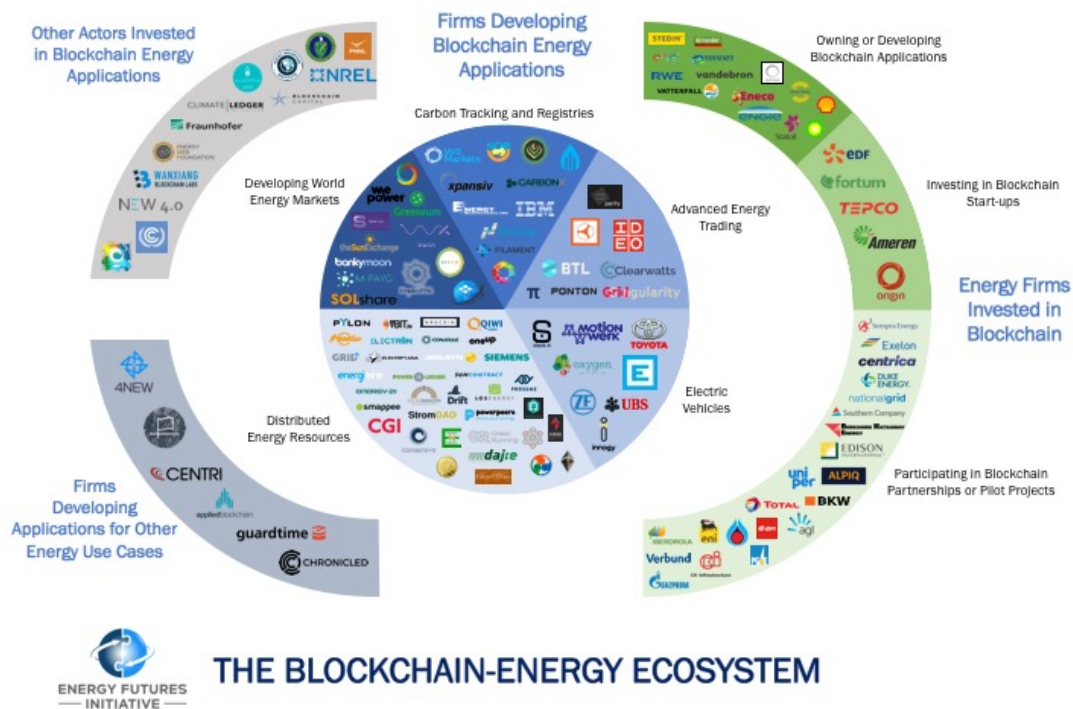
Other Actors Invested in Blockchain Energy Applications

NREL

CLIMATE LEDGER

BLOCKCHAIN CAPITAL

Fraunhofer

ENERGY WEB FOUNDATION

WANXIANG BLOCKCHAIN LABS

NEW 4.0

Firms Developing Blockchain Energy Applications

Carbon Tracking and Registries

Developing World Energy Markets

Advanced Energy Trading

Distributed Energy Resources

Electric Vehicles

xpansiv

CARBON X

IBM

ENERGY BLOCKCHAIN LABS

FILAMENT

we power

Greeneum

theSunExchange

bankymoon

M-PAYG

SOLshare

IDEO

BTL

Clearwatts

PONTON

Gridsingularity

PYLON

QIWI

ELECTRON

CONJOULE

oneUp

GRID+

SIEMENS

energy

POWER LEDGER

sonnen

StromDAO

Drift

powerpeers

LO3 ENERGY

CGI

smappee

WePower

motionwerk

TOYOTA

oxygen

ZF

UBS

innogy

Owning or Developing Blockchain Applications

STEDIN

RWE

vandebron

VATTENFALL

Eneco

ENGIE

Statoil

Investing in Blockchain Start-ups

EDF

fortum

TEPCO

Ameren

origin

Energy Firms Invested in Blockchain

Sempra Energy

Exelon

centrica

DUKE ENERGY

nationalgrid

Southern Company

EDISON INTERNATIONAL

Participating in Blockchain Partnerships or Pilot Projects

uniper

ALPIQ

TOTAL

BKW

agl

IBERDROLA

eni

Verbund

GAZPROM

Firms Developing Applications for Other Energy Use Cases

4NEW

CENTRI

appliedblockchain

guardtime

CHRONICLED

ENERGY FUTURES INITIATIVE

THE BLOCKCHAIN-ENERGY ECOSYSTEM